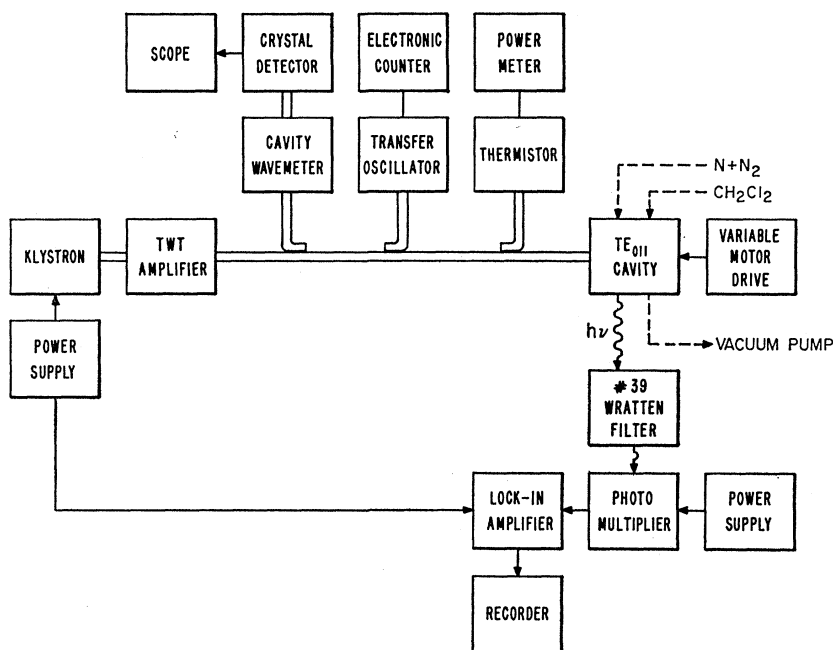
SCOPE

CRYSTAL DETECTOR

ELECTRONIC COUNTER

POWER METER

CAVITY WAVEMETER

TRANSFER OSCILLATOR

THERMISTOR

$N+N_2$

$CH_2Cl_2$

KLYSTRON

TWT AMPLIFIER

$TE_{011}$ CAVITY

VARIABLE MOTOR DRIVE

$h\nu$

VACUUM PUMP

POWER SUPPLY

#39 WRATTEN FILTER

LOCK-IN AMPLIFIER

PHOTO MULTIPLIER

POWER SUPPLY

RECORDER